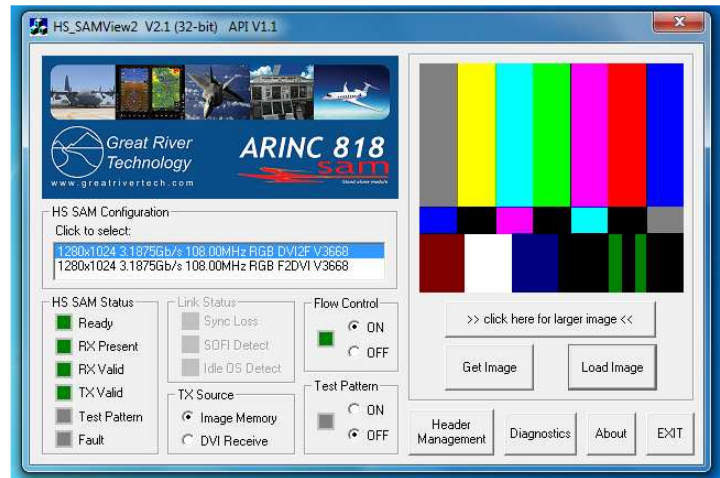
HS_SAMView2 V2.1 (32-bit) API V1.1

Great River Technology
www.greatrivertech.com
ARINC 818
sam
Stand alone module

HS SAM Configuration
Click to select:
1280x1024 3.1875Gb/s 108.00MHz RGB DVI2F V3668
1280x1024 3.1875Gb/s 108.00MHz RGB F2DVI V3668

HS SAM Status
Ready
RX Present
RX Valid
TX Valid
Test Pattern
Fault

Link Status
Sync Loss
SOFI Detect
Idle OS Detect

TX Source
Image Memory
DVI Receive

Flow Control
ON
OFF

Test Pattern
ON
OFF

>> click here for larger image <<

Get Image
Load Image

Header Management
Diagnostics
About
EXIT